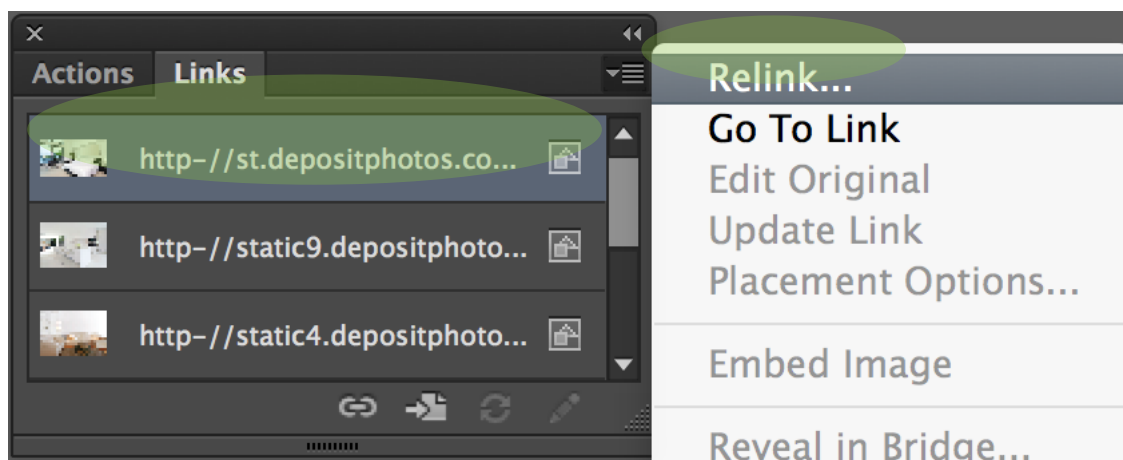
Actions Links

http-//st.depositphotos.co...
http-//static9.depositphoto...
http-//static4.depositphoto...

Relink...
Go To Link
Edit Original
Update Link
Placement Options...
Embed Image
Reveal in Bridge...